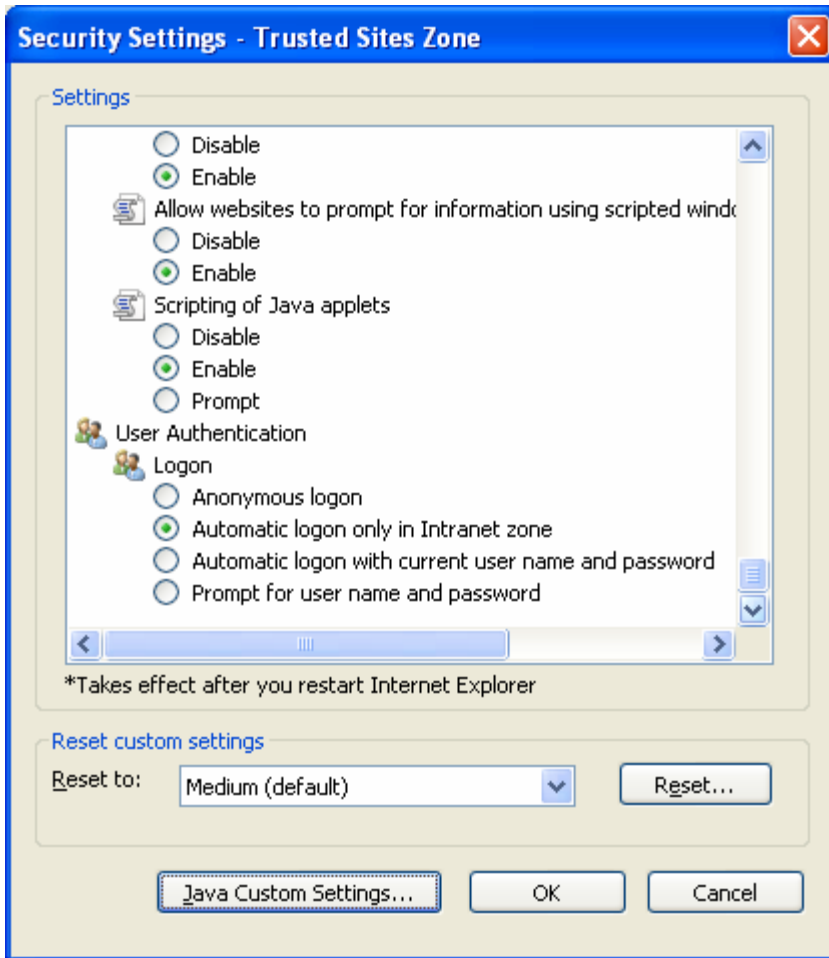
Security Settings - Trusted Sites Zone

Settings

Disable
Enable
Allow websites to prompt for information using scripted windo
Disable
Enable
Scripting of Java applets
Disable
Enable
Prompt
User Authentication
Logon
Anonymous logon
Automatic logon only in Intranet zone
Automatic logon with current user name and password
Prompt for user name and password

*Takes effect after you restart Internet Explorer

Reset custom settings

Reset to: Medium (default) Reset...

Java Custom Settings... OK Cancel